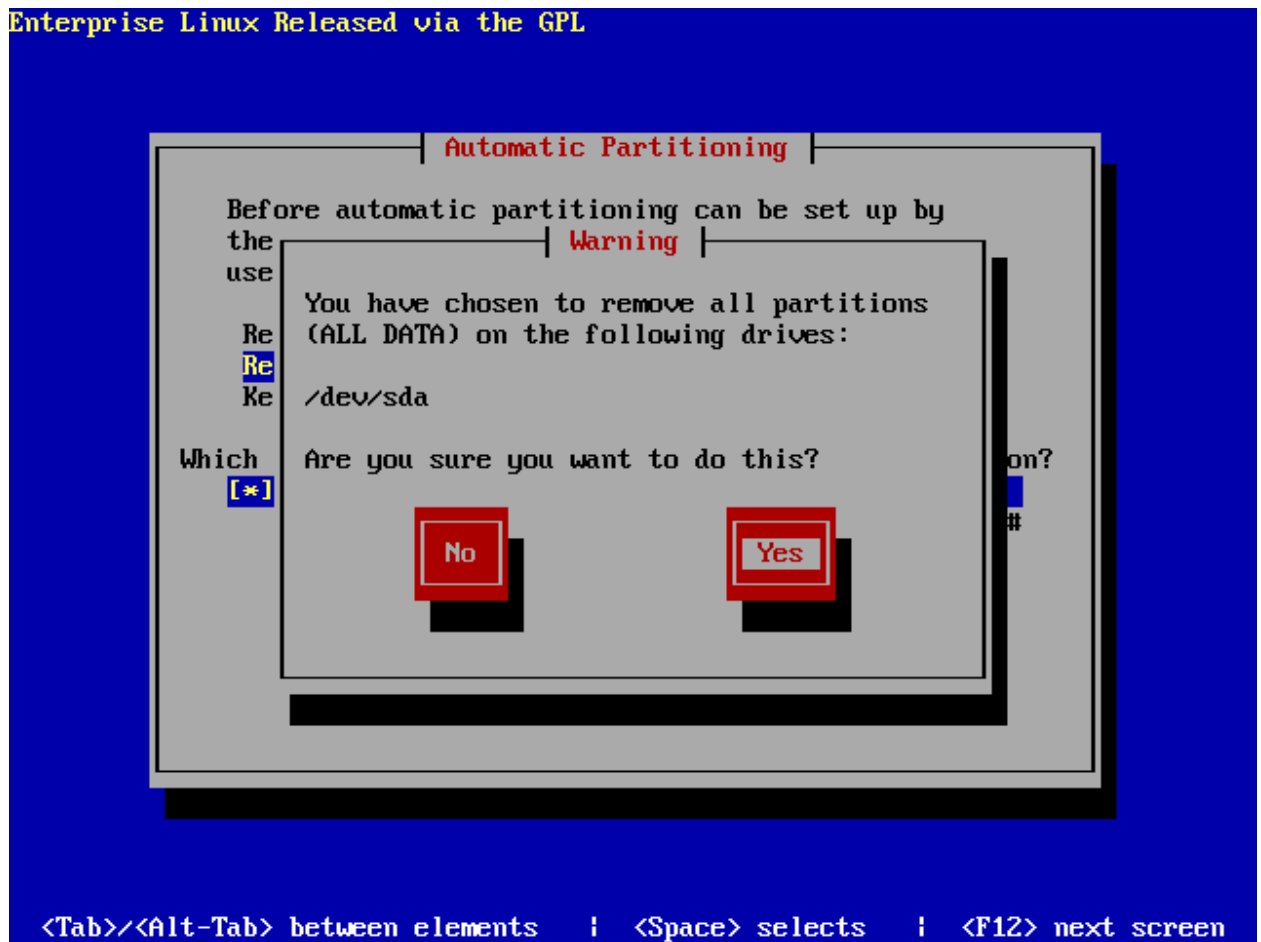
Enterprise Linux Released via the GPL

Automatic Partitioning

Before automatic partitioning can be set up by the
use

Re
Re
Ke

Which

[*]

on?

#

Warning

You have chosen to remove all partitions (ALL DATA) on the following drives:

/dev/sda

Are you sure you want to do this?

No

Yes

<Tab>/<Alt-Tab> between elements | <Space> selects | <F12> next screen